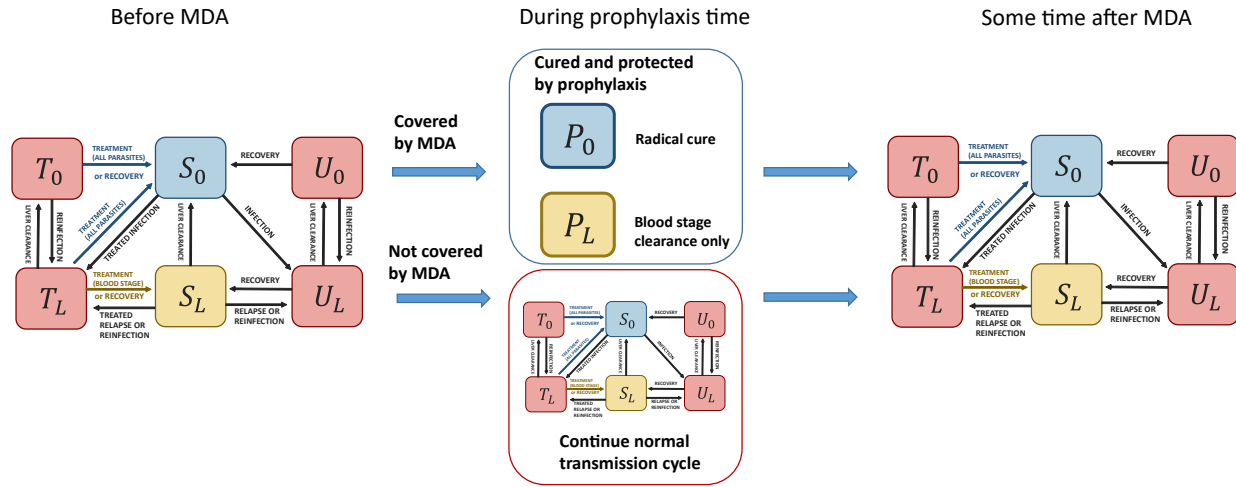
Before MDA

$T_0$

TREATMENT (ALL PARASITES)

or RECOVERY

$S_0$

RECOVERY

$U_0$

LIVER CLEARANCE

REINFECTION

TREATMENT (ALL PARASITES)

TREATED INFECTION

LIVER CLEARANCE

INFECTION

LIVER CLEARANCE

REINFECTION

$T_L$

TREATMENT (BLOOD STAGE)

or RECOVERY

$S_L$

RECOVERY

$U_L$

TREATED RELAPSE OR REINFECTION

RELAPSE OR REINFECTION

During prophylaxis time

Covered by MDA

Cured and protected by prophylaxis

$P_0$

Radical cure

$P_L$

Blood stage clearance only

Not covered by MDA

$T_0$

TREATMENT (ALL PARASITES)

or RECOVERY

$S_0$

RECOVERY

$U_0$

LIVER CLEARANCE

REINFECTION

TREATMENT (ALL PARASITES)

TREATED INFECTION

LIVER CLEARANCE

INFECTION

LIVER CLEARANCE

REINFECTION

$T_L$

TREATMENT (BLOOD STAGE)

or RECOVERY

$S_L$

RECOVERY

$U_L$

TREATED RELAPSE OR REINFECTION

RELAPSE OR REINFECTION

Continue normal transmission cycle

Some time after MDA

$T_0$

TREATMENT (ALL PARASITES)

or RECOVERY

$S_0$

RECOVERY

$U_0$

LIVER CLEARANCE

REINFECTION

TREATMENT (ALL PARASITES)

TREATED INFECTION

LIVER CLEARANCE

INFECTION

LIVER CLEARANCE

REINFECTION

$T_L$

TREATMENT (BLOOD STAGE)

or RECOVERY

$S_L$

RECOVERY

$U_L$

TREATED RELAPSE OR REINFECTION

RELAPSE OR REINFECTION